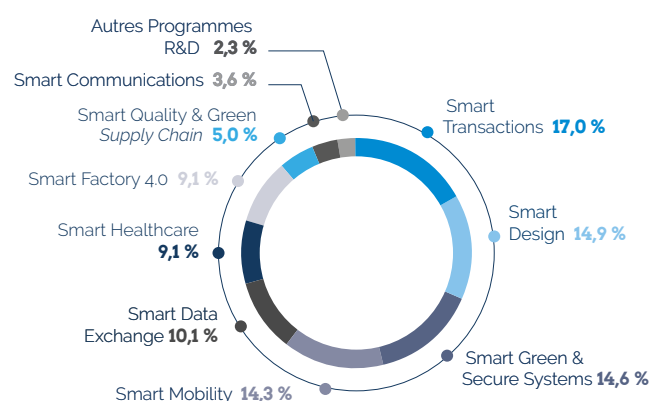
Autres Programmes R&D **2,3 %**

Smart Communications **3,6 %**

Smart Quality & Green *Supply Chain* **5,0 %**

Smart Factory 4.0 **9,1 %**

Smart Healthcare **9,1 %**

Smart Data Exchange **10,1 %**

Smart Mobility **14,3 %**

Smart Transactions **17,0 %**

Smart Design **14,9 %**

Smart Green & Secure Systems **14,6 %**